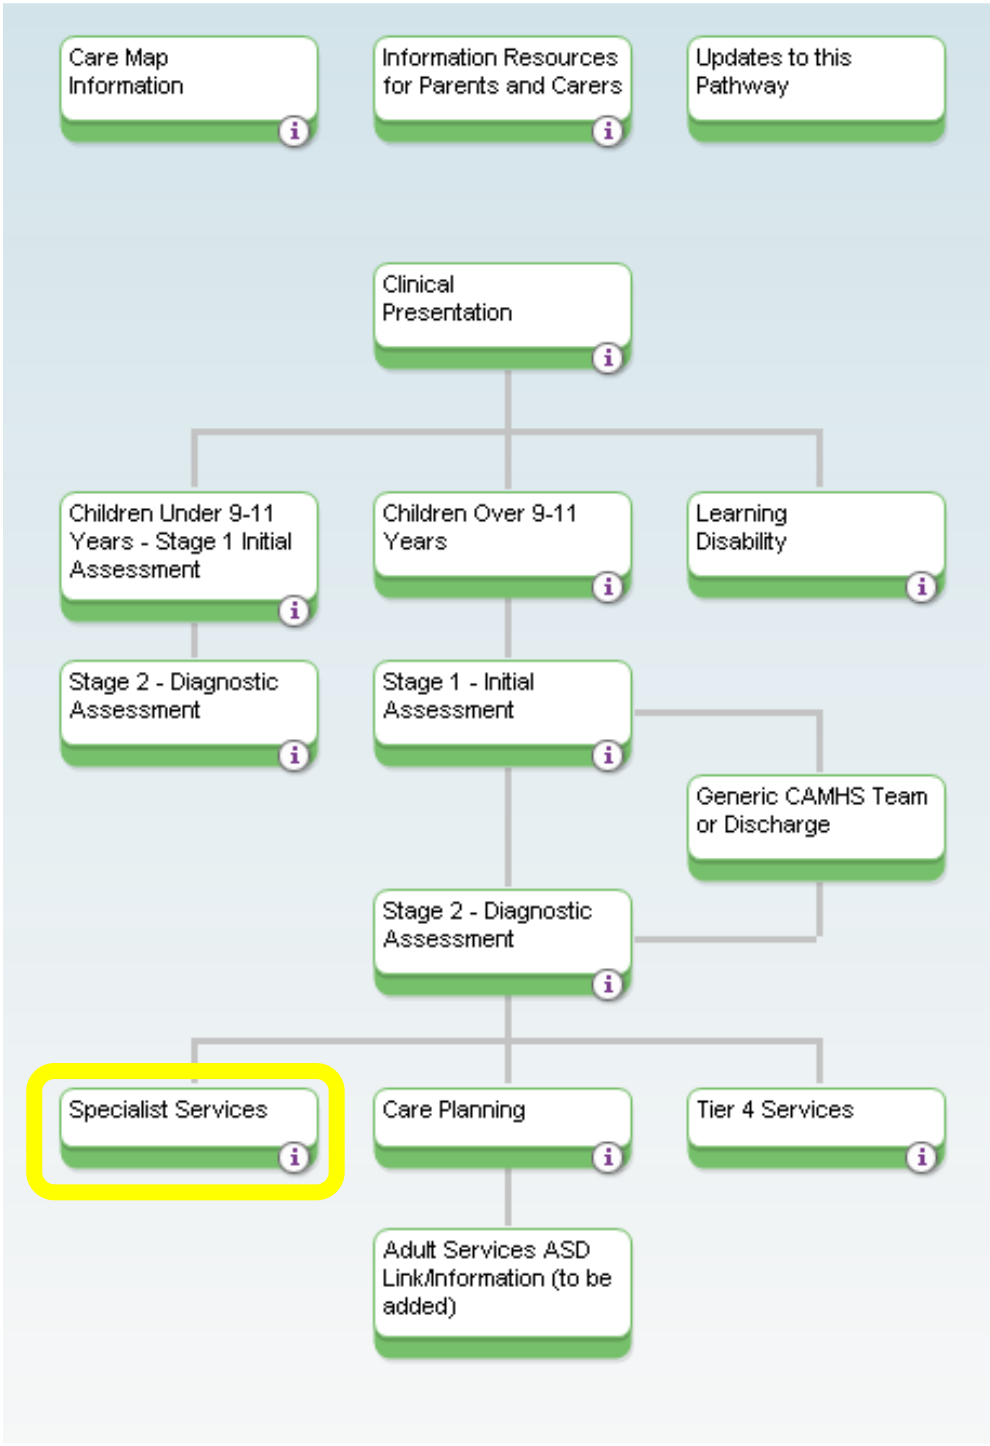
Care Map Information
i

Information Resources for Parents and Carers
i

Updates to this Pathway

Clinical Presentation
i

Children Under 9-11 Years - Stage 1 Initial Assessment
i

Children Over 9-11 Years
i

Learning Disability
i

Stage 2 - Diagnostic Assessment
i

Stage 1 - Initial Assessment
i

Generic CAMHS Team or Discharge

Stage 2 - Diagnostic Assessment
i

Specialist Services
i

Care Planning
i

Tier 4 Services
i

Adult Services ASD Link/Information (to be added)